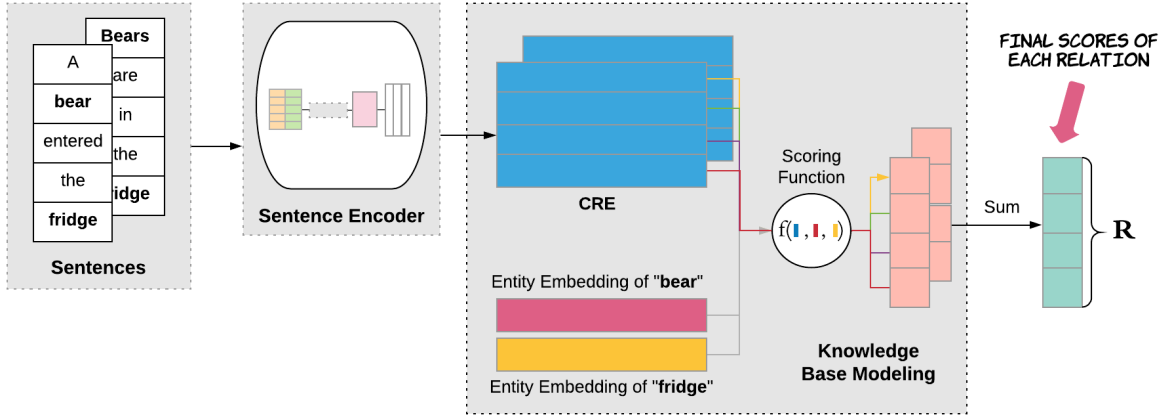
Bears
are
in
the
idge

A
bear
entered
the
fridge

Sentences

Sentence Encoder

CRE

Scoring Function

f( , , )

Entity Embedding of "bear"

Entity Embedding of "fridge"

Knowledge Base Modeling

Sum

FINAL SCORES OF EACH RELATION

R